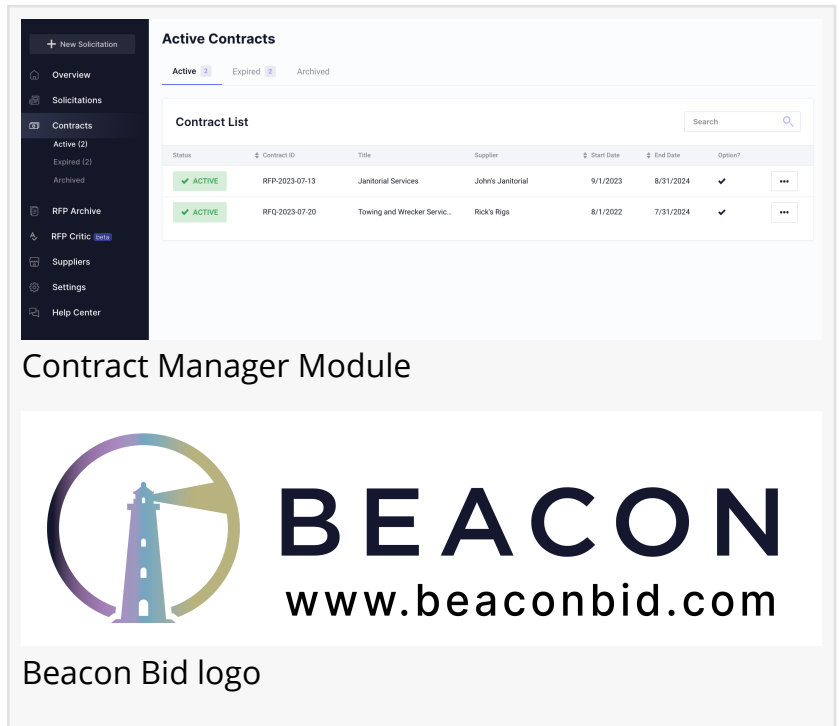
+ New Solicitation

Overview
Solicitations
Contracts
Active (2)
Expired (2)
Archived
RFP Archive
RFP Critic beta
Suppliers
Settings
Help Center

Active Contracts

Active 2 Expired 2 Archived

Contract List

Search

| Status | Contract ID | Title | Supplier | Start Date | End Date | Option? | |
|---|---|---|---|---|---|---|---|
| ✔ ACTIVE | RFP-2023-07-13 | Janitorial Services | John's Janitorial | 9/1/2023 | 8/31/2024 | ✔ | ••• |
| ✔ ACTIVE | RFQ-2023-07-20 | Towing and Wrecker Servic... | Rick's Rigs | 8/1/2022 | 7/31/2024 | ✔ | ••• |

Contract Manager Module

BEACON
www.beaconbid.com

Beacon Bid logo